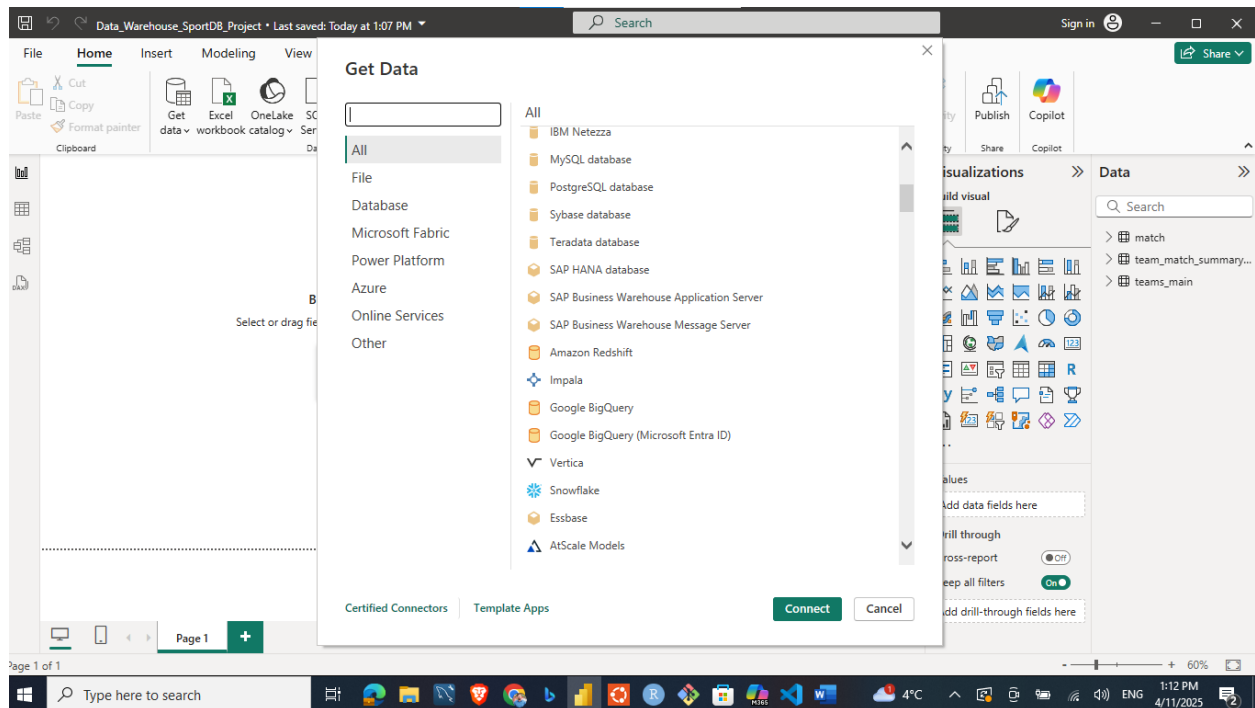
Data_Warehouse_SportDB_Project • Last saved: Today at 1:07 PM

Search

Sign in

File Home Insert Modeling View

Paste Cut Copy Format painter Clipboard

Get data Excel workbook OneLake catalog SQ Ser

Publish Share Copilot Copilot

Share

Get Data

All
File
Database
Microsoft Fabric
Power Platform
Azure
Online Services
Other

All

IBM Netezza
MySQL database
PostgreSQL database
Sybase database
Teradata database
SAP HANA database
SAP Business Warehouse Application Server
SAP Business Warehouse Message Server
Amazon Redshift
Impala
Google BigQuery
Google BigQuery (Microsoft Entra ID)
Vertica
Snowflake
Essbase
AtScale Models

Certified Connectors Template Apps

Connect Cancel

B
Select or drag fie

isualizations
ild visual

Data
Search
match
team_match_summary...
teams_main

R

alues
Add data fields here
rill through
ross-report Off
eep all filters On
dd drill-through fields here

Page 1

Page 1 of 1

60%

Type here to search

4°C ENG 1:12 PM 4/11/2025